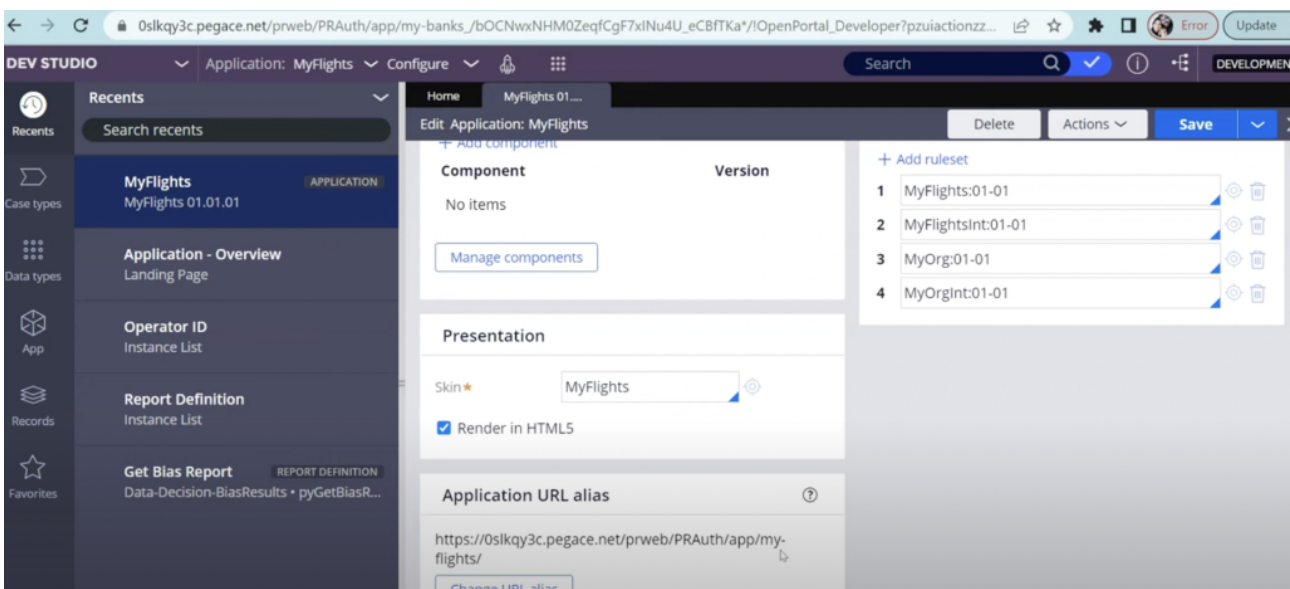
0slkqy3c.pegace.net/prweb/PRAuth/app/my-banks_/bOCNwxNHM0ZeqfCgF7xlNu4U_eCBfTKa*/!OpenPortal_Developer?pzuiactionzz...

Error

Update

DEV STUDIO

Application: MyFlights

Configure

Search

DEVELOPMEN

Recents

Recents

Search recents

Case types

Data types

App

Records

Favorites

MyFlights

APPLICATION

MyFlights 01.01.01

Application - Overview

Landing Page

Operator ID

Instance List

Report Definition

Instance List

Get Bias Report

REPORT DEFINITION

Data-Decision-BiasResults • pyGetBiasR...

Home

MyFlights 01....

Edit Application: MyFlights

Delete

Actions

Save

+ Add component

Component

Version

No items

Manage components

Presentation

Skin *

MyFlights

Render in HTML5

Application URL alias

https://0slkqy3c.pegace.net/prweb/PRAuth/app/my-flights/

Change URL alias

+ Add ruleset

1 MyFlights:01-01

2 MyFlightsInt:01-01

3 MyOrg:01-01

4 MyOrgInt:01-01